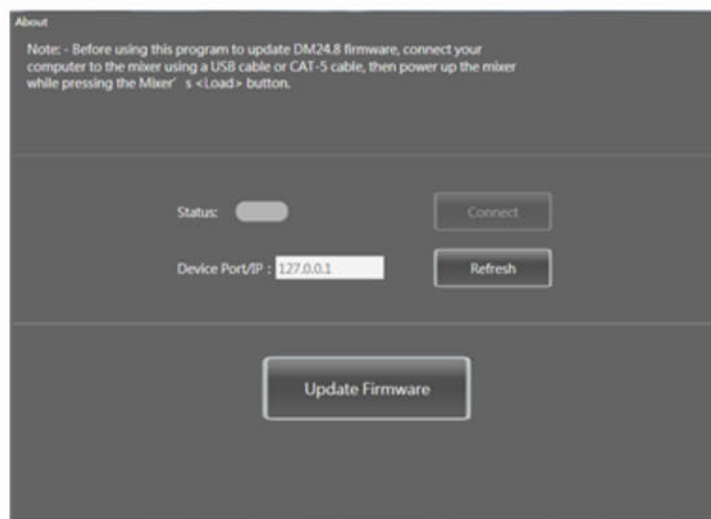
About

Note: - Before using this program to update DM24.8 firmware, connect your computer to the mixer using a USB cable or CAT-5 cable, then power up the mixer while pressing the Mixer’ s <Load> button.

Status:

Connect

Device Port/IP : 127.0.0.1

Refresh

Update Firmware